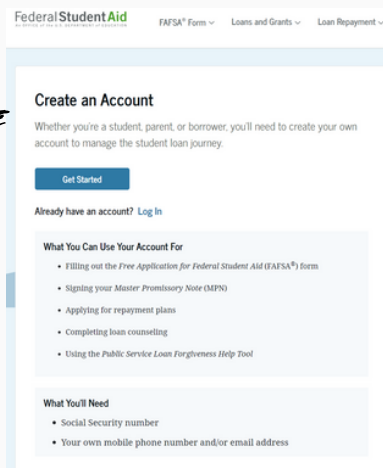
Federal Student Aid
AN OFFICE of the U.S. DEPARTMENT of EDUCATION

FAFSA® Form ⌄ Loans and Grants ⌄ Loan Repayment ⌄

Create an Account

Whether you're a student, parent, or borrower, you'll need to create your own account to manage the student loan journey.

Get Started

Already have an account? Log In

What You Can Use Your Account For

• Filling out the Free Application for Federal Student Aid (FAFSA®) form
• Signing your Master Promissory Note (MPN)
• Applying for repayment plans
• Completing loan counseling
• Using the Public Service Loan Forgiveness Help Tool

What You'll Need

• Social Security number
• Your own mobile phone number and/or email address